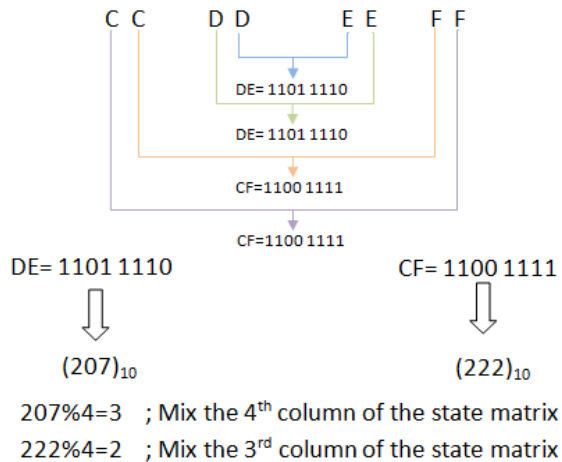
C C D D E E F F

DE= 1101 1110

DE= 1101 1110

CF=1100 1111

CF=1100 1111

DE= 1101 1110

CF= 1100 1111

$(207)_{10}$

$(222)_{10}$

207%4=3 ; Mix the 4$^{th}$ column of the state matrix

222%4=2 ; Mix the 3$^{rd}$ column of the state matrix